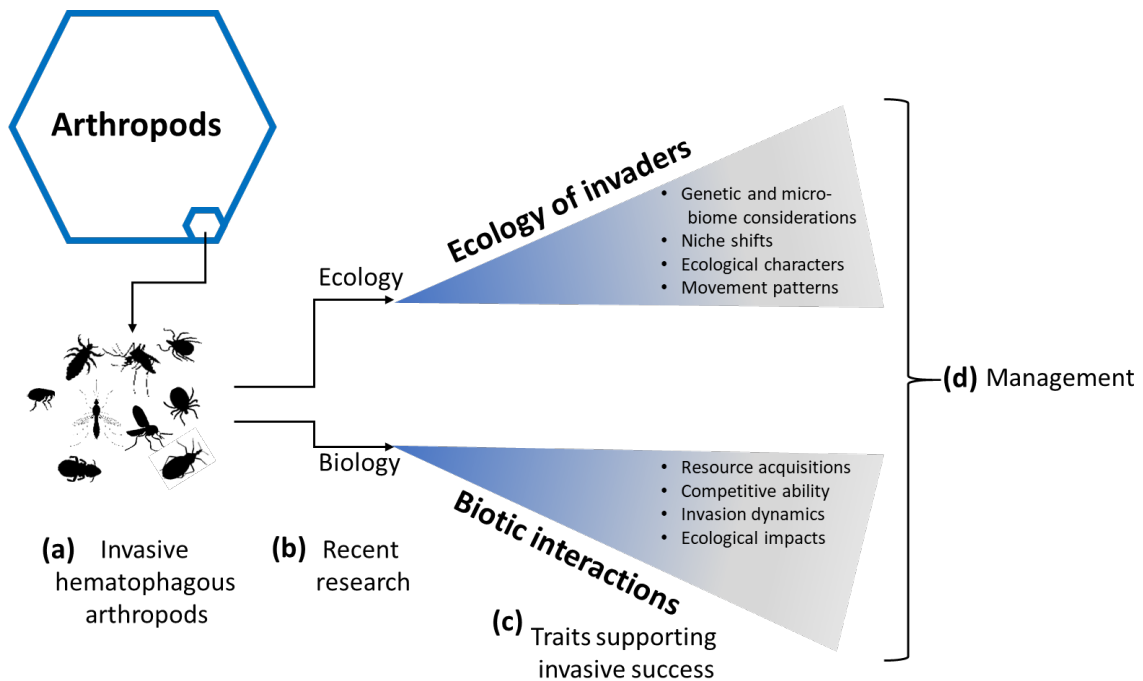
Arthropods

Ecology

Ecology of invaders

- Genetic and microbiome considerations
- Niche shifts
- Ecological characters
- Movement patterns

(d) Management

Biology

Biotic interactions

- Resource acquisitions
- Competitive ability
- Invasion dynamics
- Ecological impacts

(a) Invasive hematophagous arthropods

(b) Recent research

(c) Traits supporting invasive success